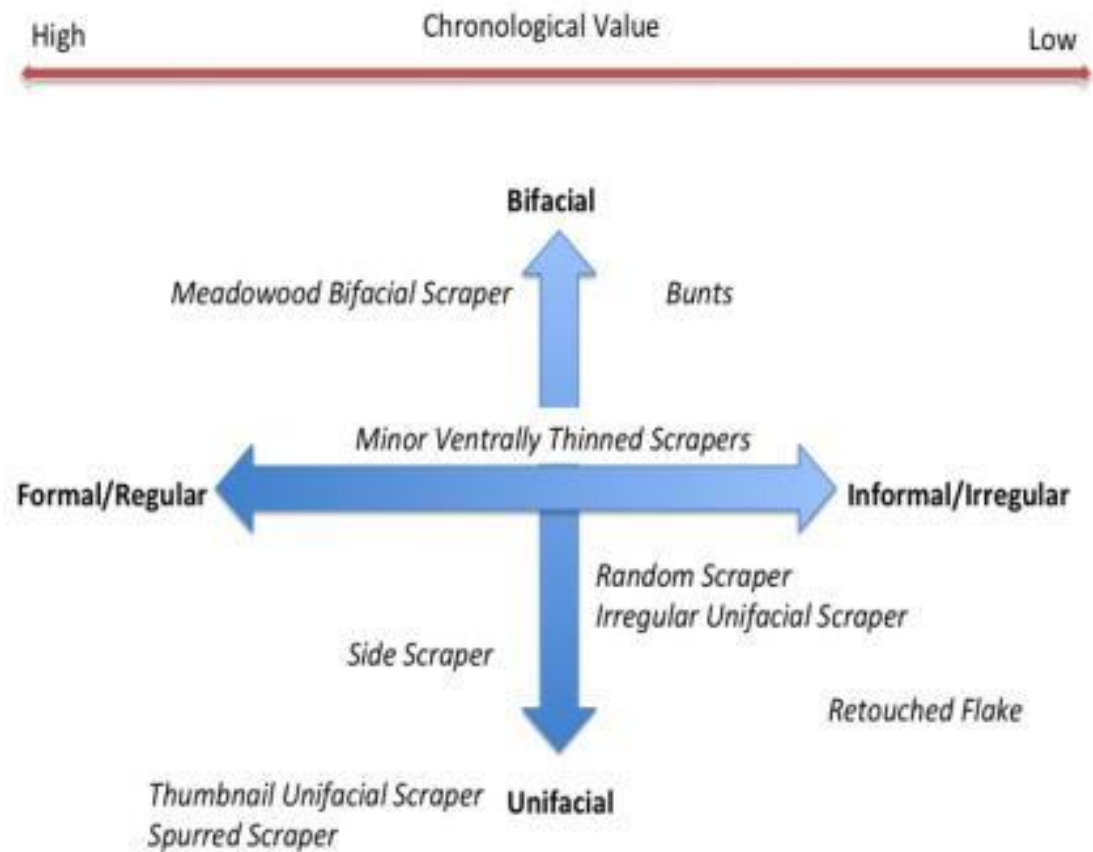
High

Chronological Value

Low

Bifacial

Meadowood Bifacial Scraper

Bunts

Minor Ventrally Thinned Scrapers

Formal/Regular

Informal/Irregular

Random Scraper
Irregular Unifacial Scraper

Side Scraper

Retouched Flake

Thumbnail Unifacial Scraper
Spurred Scraper

Unifacial